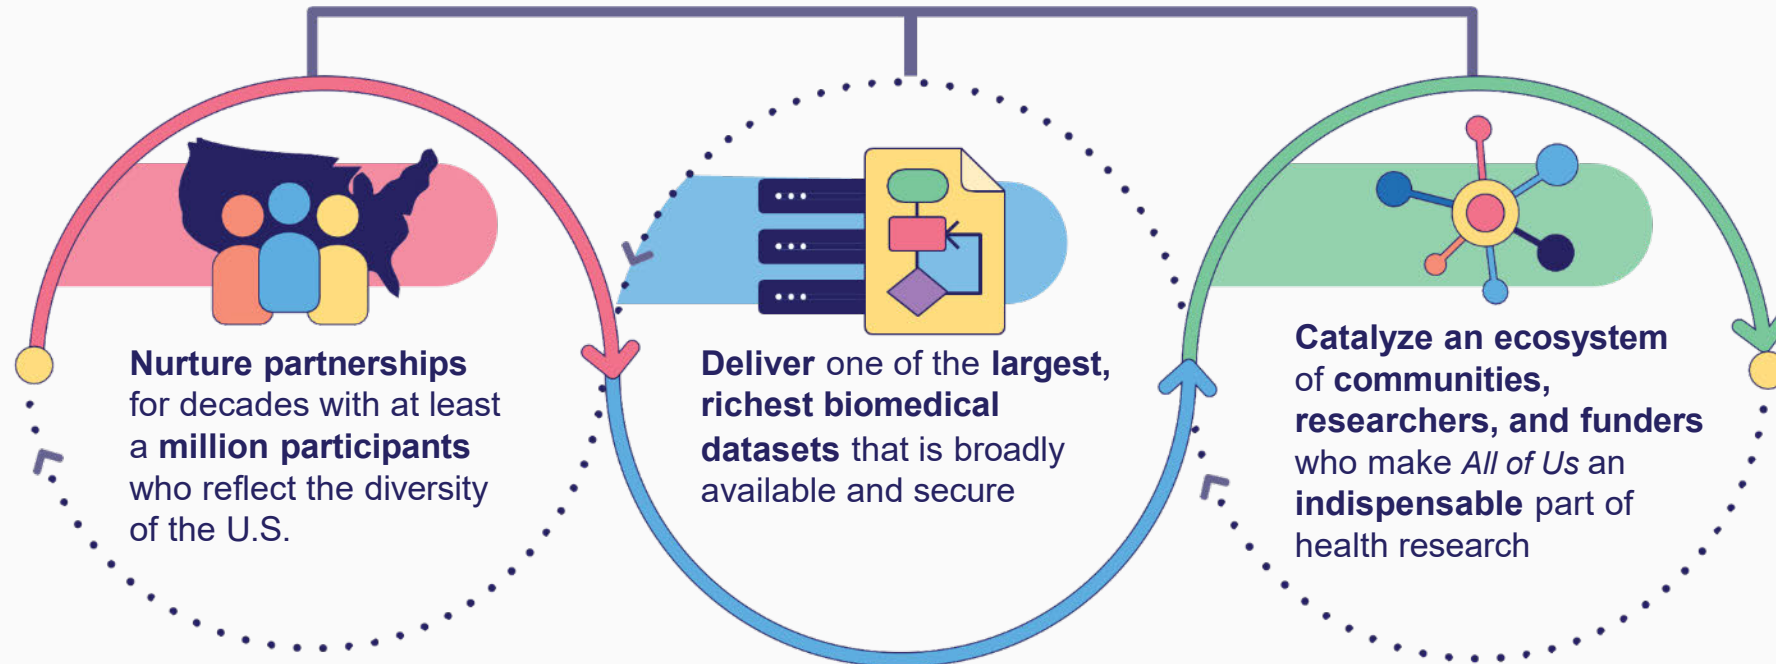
**Nurture partnerships** for decades with at least a **million participants** who reflect the diversity of the U.S.

**Deliver** one of the **largest, richest biomedical datasets** that is broadly available and secure

**Catalyze an ecosystem** of **communities, researchers, and funders** who make *All of Us* an **indispensable** part of health research